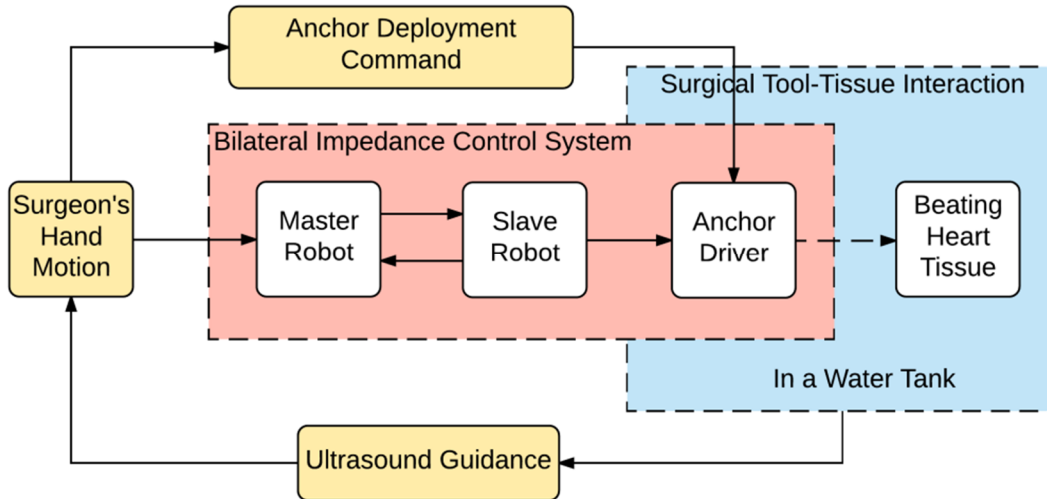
Anchor Deployment Command

Surgical Tool-Tissue Interaction

Bilateral Impedance Control System

Surgeon's Hand Motion

Master Robot

Slave Robot

Anchor Driver

Beating Heart Tissue

In a Water Tank

Ultrasound Guidance